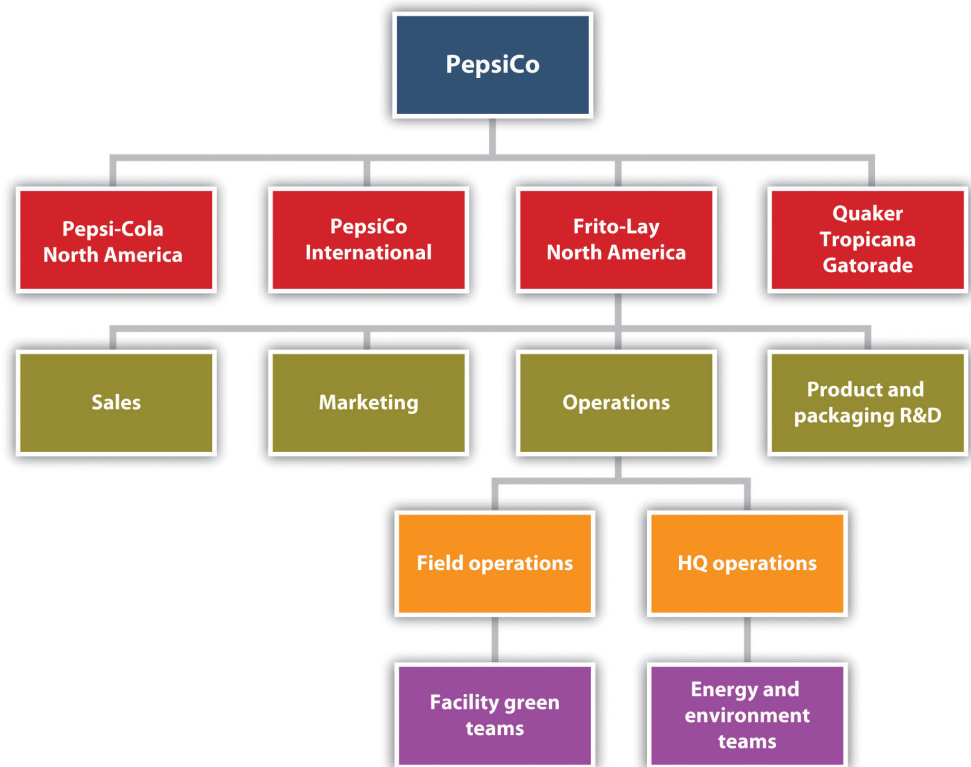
PepsiCo

Pepsi-Cola North America

PepsiCo International

Frito-Lay North America

Quaker Tropicana Gatorade

Sales

Marketing

Operations

Product and packaging R&D

Field operations

HQ operations

Facility green teams

Energy and environment teams